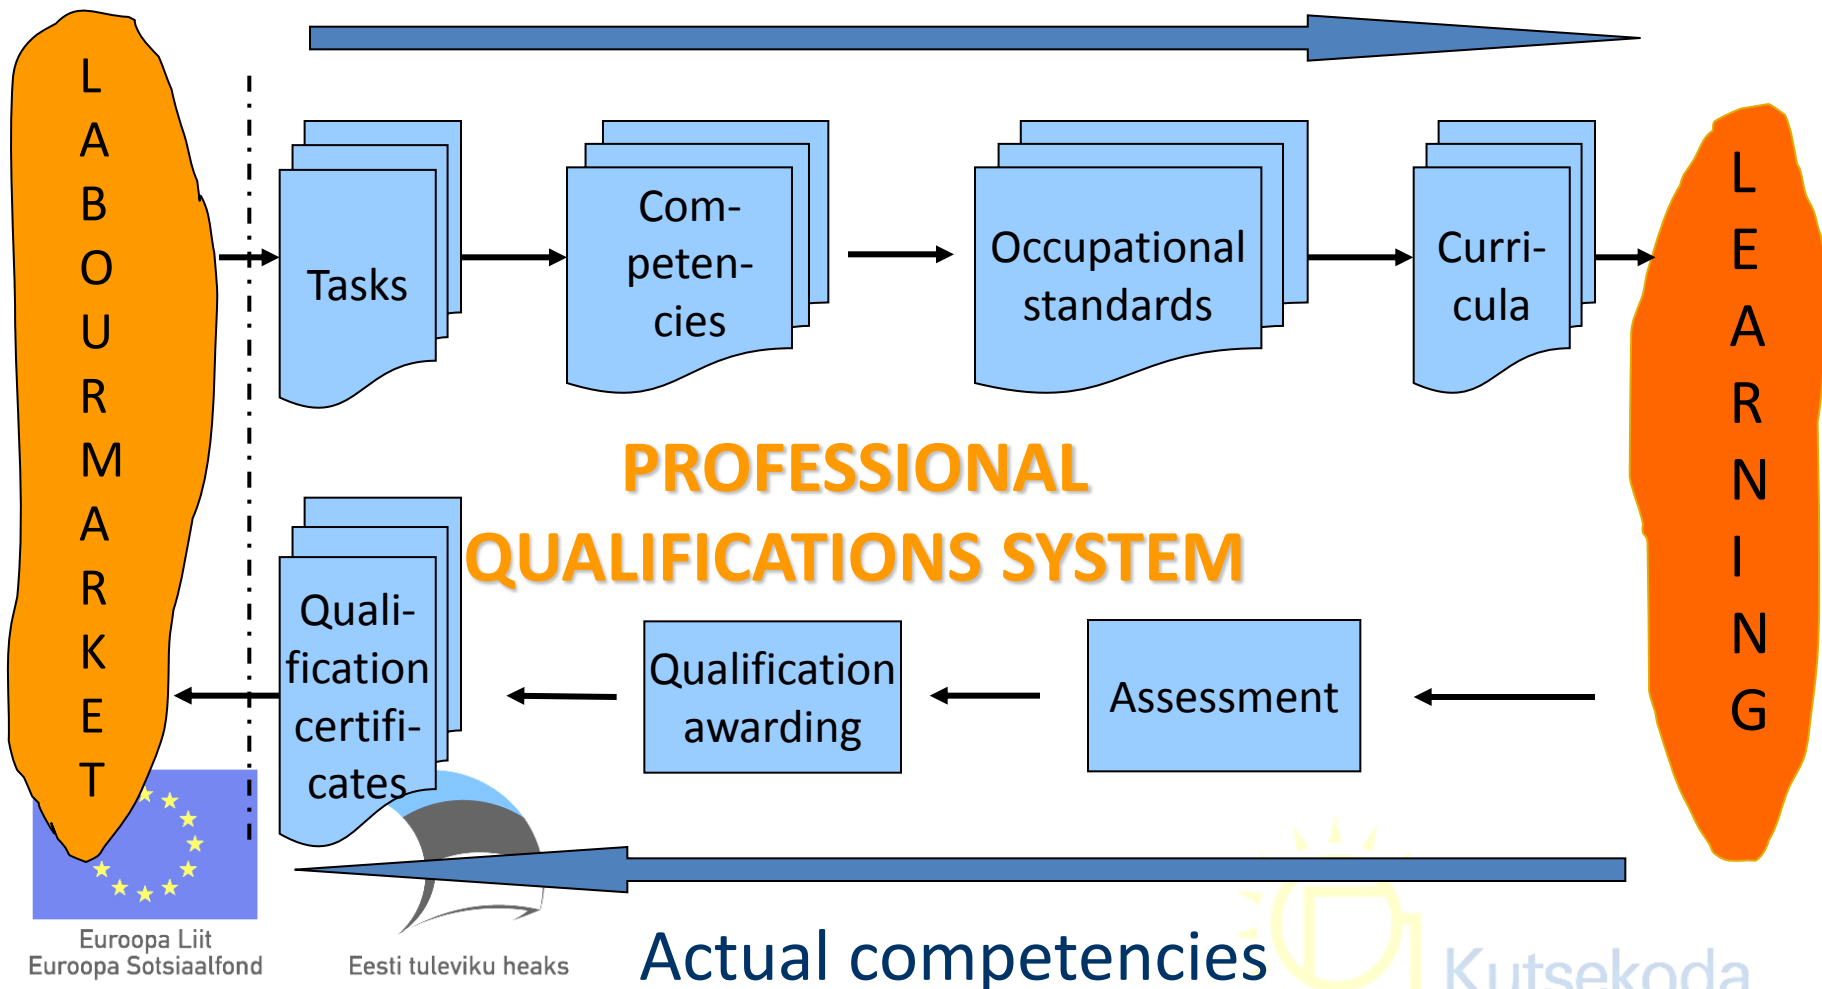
L
A
B
O
U
R
M
A
R
K
E
T

Tasks

Com-
peten-
cies

Occupational standards

Curri-
cula

L
E
A
R
N
I
N
G

PROFESSIONAL QUALIFICATIONS SYSTEM

Quali-
fication
certifi-
cates

Qualification awarding

Assessment

Euroopa Liit
Euroopa Sotsiaalfond

Eesti tuleviku heaks

Actual competencies

Kutsekoda